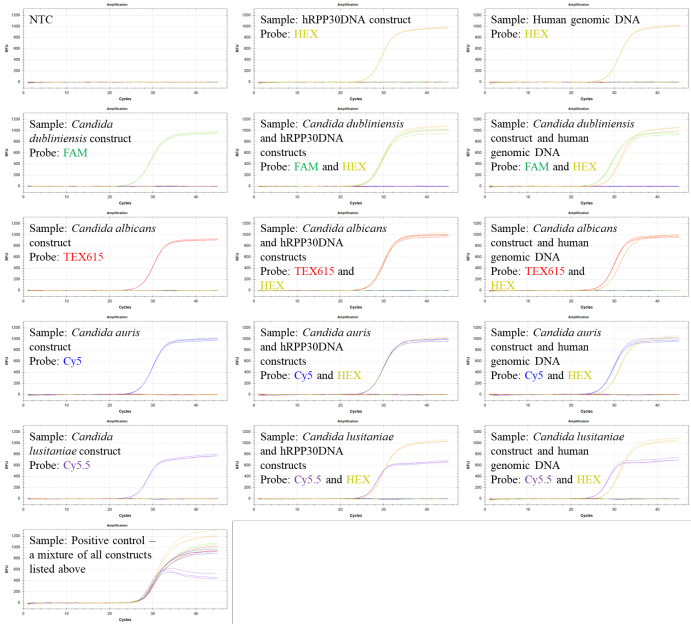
Amplification
NTC
RFU
Cycles

Amplification
Sample: hRPP30DNA construct
Probe: HEX
RFU
Cycles

Amplification
Sample: Human genomic DNA
Probe: HEX
RFU
Cycles

Amplification
Sample: *Candida dubliniensis* construct
Probe: FAM
RFU
Cycles

Amplification
Sample: *Candida dubliniensis* and hRPP30DNA constructs
Probe: FAM and HEX
RFU
Cycles

Amplification
Sample: *Candida dubliniensis* construct and human genomic DNA
Probe: FAM and HEX
RFU
Cycles

Amplification
Sample: *Candida albicans* construct
Probe: TEX615
RFU
Cycles

Amplification
Sample: *Candida albicans* and hRPP30DNA constructs
Probe: TEX615 and HEX
RFU
Cycles

Amplification
Sample: *Candida albicans* construct and human genomic DNA
Probe: TEX615 and HEX
RFU
Cycles

Amplification
Sample: *Candida auris* construct
Probe: Cy5
RFU
Cycles

Amplification
Sample: *Candida auris* and hRPP30DNA constructs
Probe: Cy5 and HEX
RFU
Cycles

Amplification
Sample: *Candida auris* construct and human genomic DNA
Probe: Cy5 and HEX
RFU
Cycles

Amplification
Sample: *Candida lusitaniae* construct
Probe: Cy5.5
RFU
Cycles

Amplification
Sample: *Candida lusitaniae* and hRPP30DNA constructs
Probe: Cy5.5 and HEX
RFU
Cycles

Amplification
Sample: *Candida lusitaniae* construct and human genomic DNA
Probe: Cy5.5 and HEX
RFU
Cycles

Amplification
Sample: Positive control – a mixture of all constructs listed above
RFU
Cycles